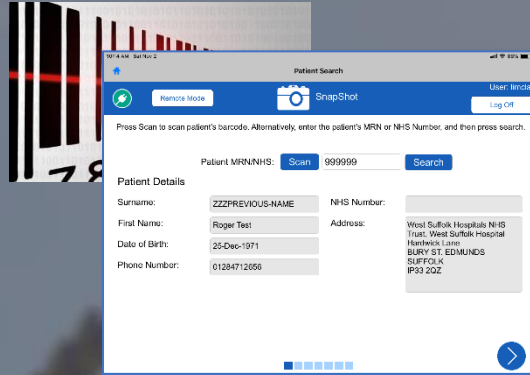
78

10:14 AM Sat Nov 2

Patient Search

Remote Mode

SnapShot

User: limcla

Log Off

Press Scan to scan patient's barcode. Alternatively, enter the patient's MRN or NHS Number, and then press search.

Patient MRN/NHS: Scan 999999 Search

Patient Details

Surname: ZZZPREVIOUS-NAME

NHS Number:

First Name: Roger Test

Address: West Suffolk Hospitals NHS Trust, West Suffolk Hospital Hardwick Lane BURY ST. EDMUNDS SUFFOLK IP33 2QZ

Date of Birth: 25-Dec-1971

Phone Number: 01284712656